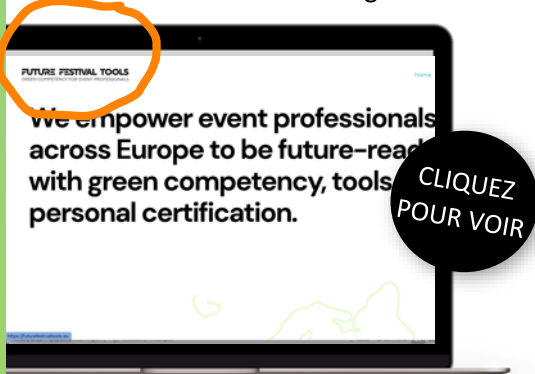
FUTURE FESTIVAL TOOLS
GREEN COMPETENCY FOR EVENT PROFESSIONALS

Home

We empower event professionals across Europe to be future-read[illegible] with green competency, tools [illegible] personal certification.

CLIQUEZ POUR VOIR

https://futurefestivaltools.eu